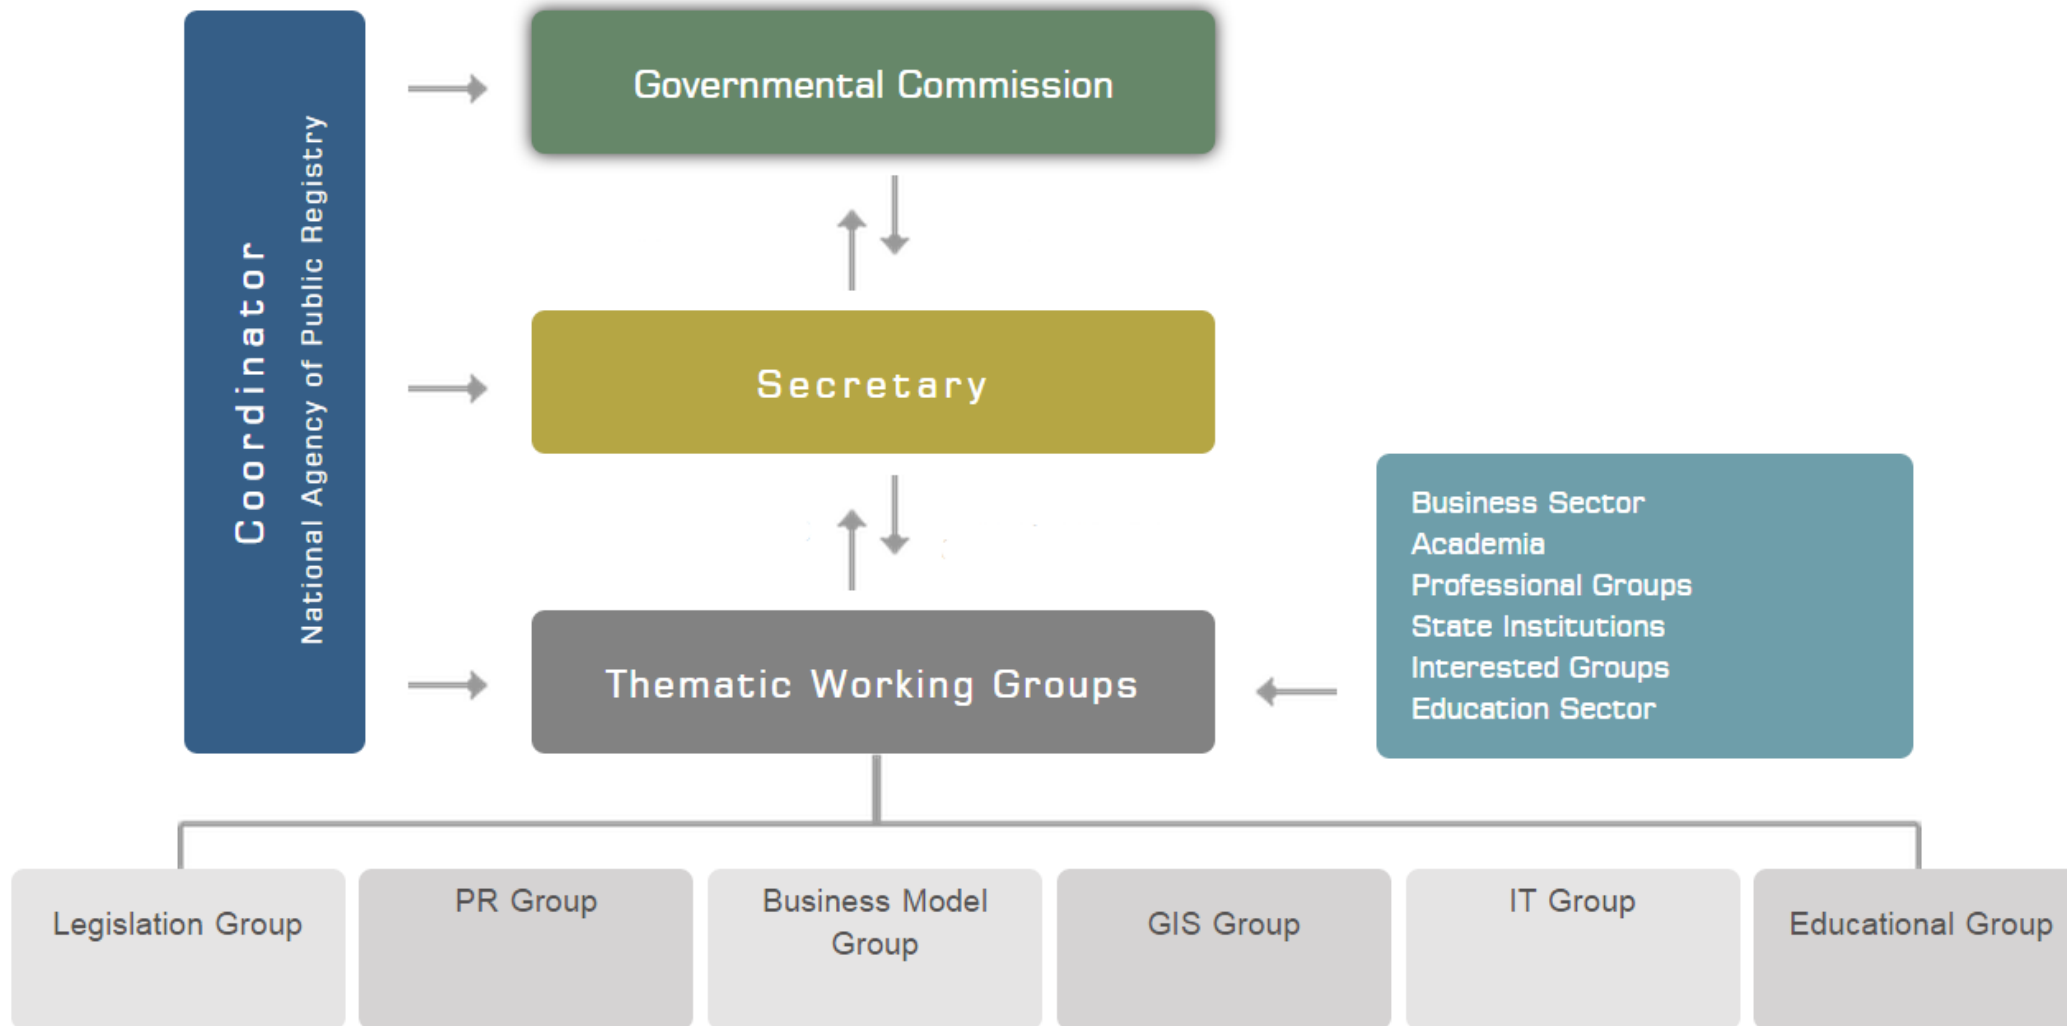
Coordinator
National Agency of Public Registry

Governmental Commission

Secretary

Thematic Working Groups

Business Sector
Academia
Professional Groups
State Institutions
Interested Groups
Education Sector

Legislation Group

PR Group

Business Model Group

GIS Group

IT Group

Educational Group